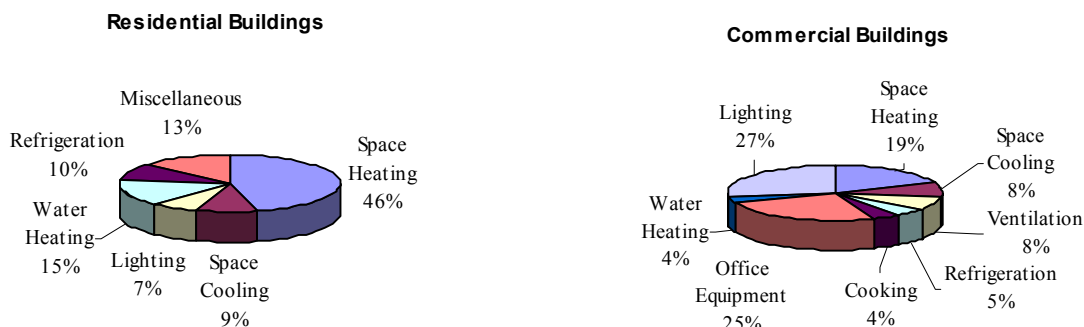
Residential Buildings

Miscellaneous
13%

Refrigeration
10%

Space
Heating
46%

Water
Heating
15%

Lighting
7%

Space
Cooling
9%

Commercial Buildings

Lighting
27%

Space
Heating
19%

Space
Cooling
8%

Ventilation
8%

Water
Heating
4%

Office
Equipment
25%

Cooking
4%

Refrigeration
5%